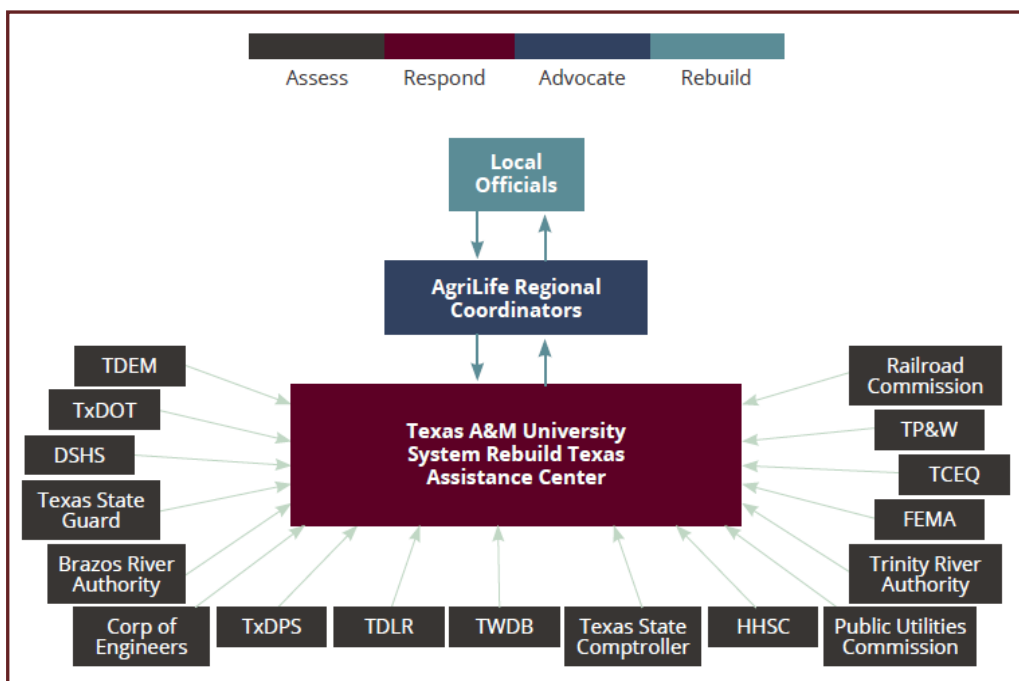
Assess Respond Advocate Rebuild

Local Officials

AgriLife Regional Coordinators

TDEM

TxDOT

DSHS

Texas State Guard

Brazos River Authority

Corp of Engineers

Texas A&M University System Rebuild Texas Assistance Center

Railroad Commission

TP&W

TCEQ

FEMA

Trinity River Authority

TxDPS

TDLR

TWDB

Texas State Comptroller

HHSC

Public Utilities Commission